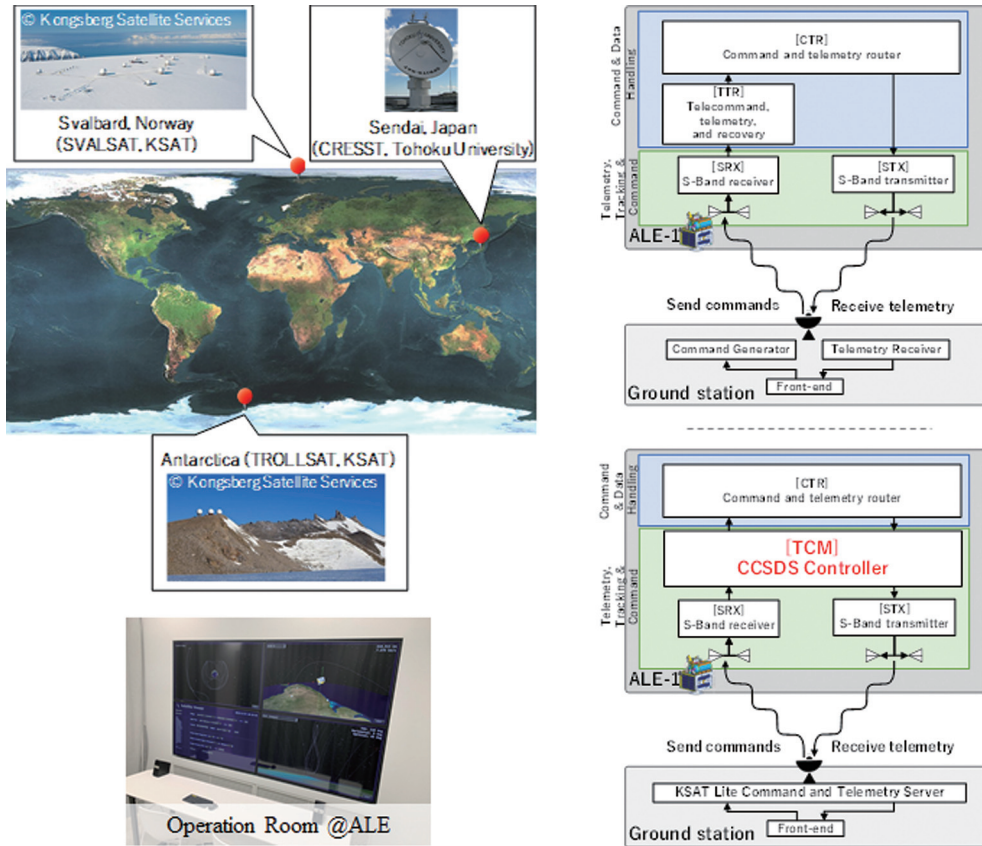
© Kongsberg Satellite Services

Svalbard, Norway (SVALSAT, KSAT)

Sendai, Japan (CRESST, Tohoku University)

Antarctica (TROLLSAT, KSAT)

© Kongsberg Satellite Services

Operation Room @ALE

Command & Data Handling

[CTR] Command and telemetry router

[TTR] Telecommand, telemetry, and recovery

Telemetry, Tracking & Command

[SRX] S-Band receiver

[STX] S-Band transmitter

ALE-1

Send commands

Receive telemetry

Command Generator

Telemetry Receiver

Front-end

Ground station

Command & Data Handling

[CTR] Command and telemetry router

Telemetry, Tracking & Command

[TCM] CCSDS Controller

[SRX] S-Band receiver

[STX] S-Band transmitter

ALE-1

Send commands

Receive telemetry

KSAT Lite Command and Telemetry Server

Ground station

Front-end